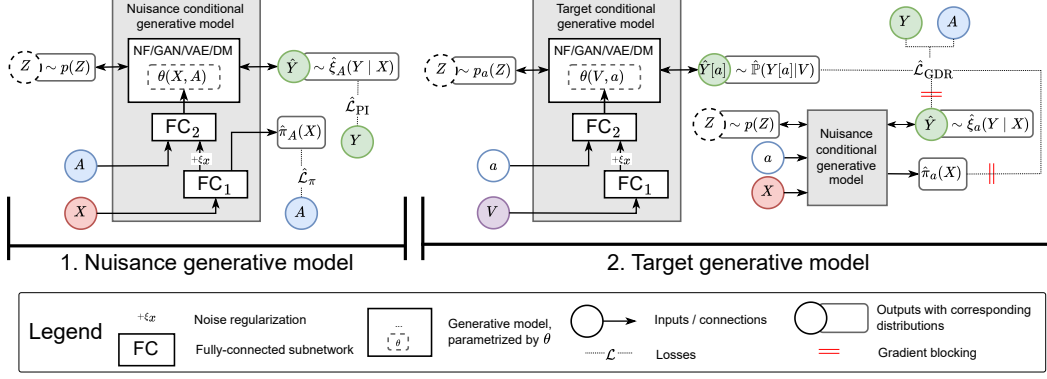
Nuisance conditional generative model

$Z$ $\sim p(Z)$

NF/GAN/VAE/DM

$\theta(X, A)$

$\hat{Y}$ $\sim \hat{\xi}_A(Y \mid X)$

$\hat{\mathcal{L}}_{\text{PI}}$

$Y$

FC$_2$

$+\xi_X$

$\hat{\pi}_A(X)$

$A$

FC$_1$

$\hat{\mathcal{L}}_{\pi}$

$X$

$A$

1. Nuisance generative model

Target conditional generative model

$Z$ $\sim p_a(Z)$

NF/GAN/VAE/DM

$\theta(V, a)$

$\hat{Y}[a]$ $\sim \hat{\mathbb{P}}(Y[a] \mid V)$

$Y$

$A$

$\hat{\mathcal{L}}_{\text{GDR}}$

FC$_2$

$+\xi_X$

$Z$ $\sim p(Z)$

Nuisance conditional generative model

$\hat{Y}$ $\sim \hat{\xi}_a(Y \mid X)$

$a$

$a$

FC$_1$

$X$

$\hat{\pi}_a(X)$

$V$

2. Target generative model

Legend

$+\xi_X$ Noise regularization

FC Fully-connected subnetwork

Generative model, parametrized by $\theta$

Inputs / connections

$\mathcal{L}$ Losses

Outputs with corresponding distributions

Gradient blocking